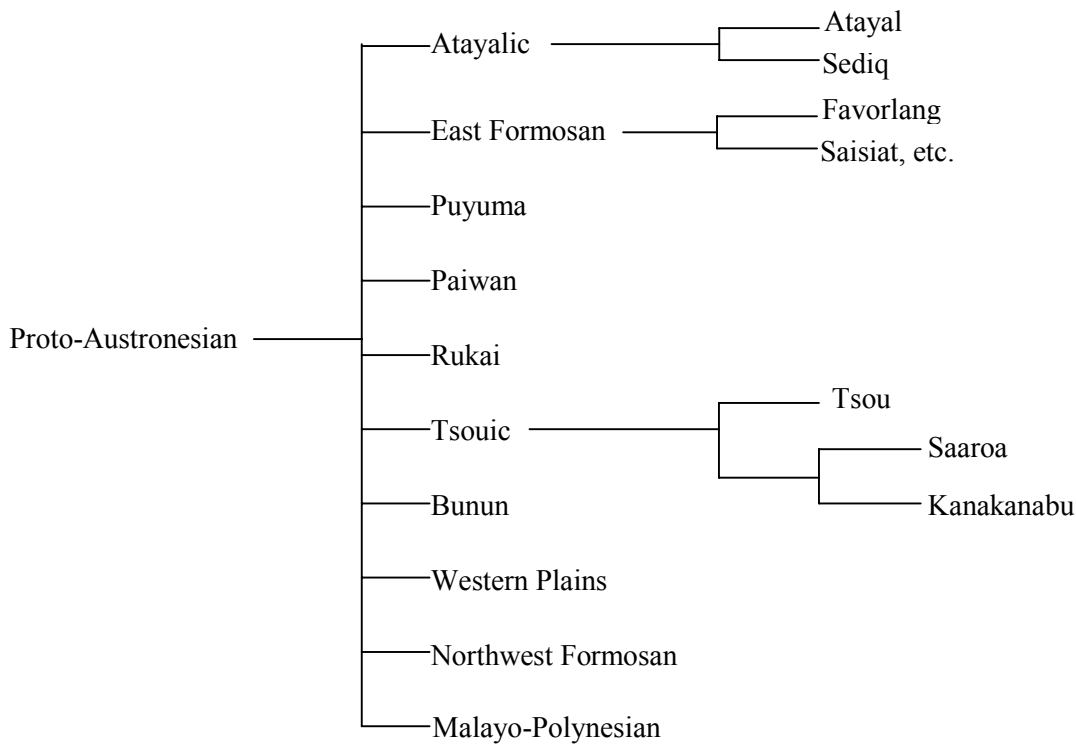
Proto-Austronesian

Atayalic

Atayal

Sediq

East Formosan

Favorlang

Saisiat, etc.

Puyuma

Paiwan

Rukai

Tsouic

Tsou

Saaroa

Kanakanabu

Bunun

Western Plains

Northwest Formosan

Malayo-Polynesian